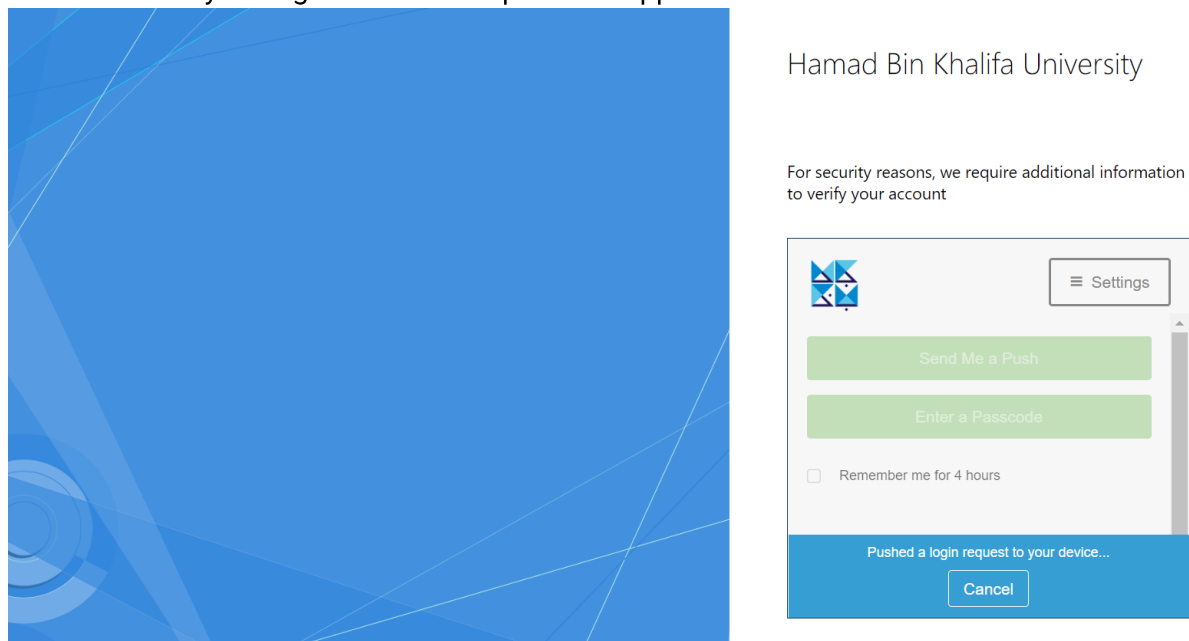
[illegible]

Hamad Bin Khalifa University

For security reasons, we require additional information to verify your account

≡ Settings

Send Me a Push

Enter a Passcode

Remember me for 4 hours

Pushed a login request to your device...

Cancel